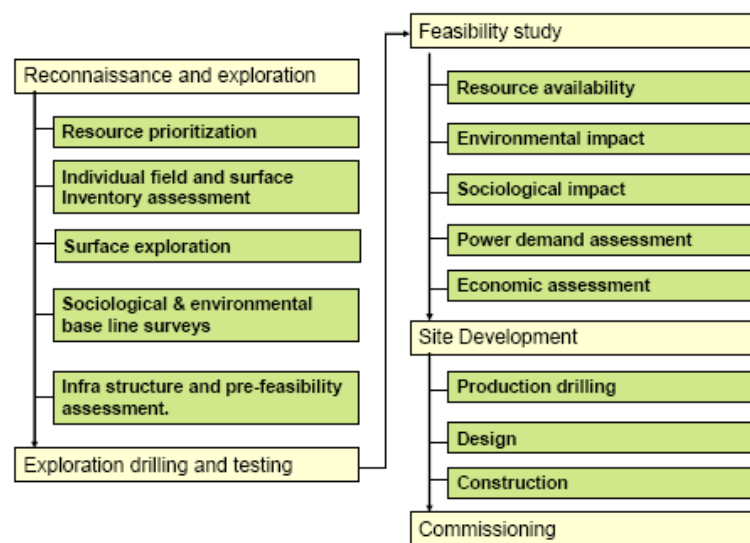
Reconnaissance and exploration

Resource prioritization

Individual field and surface Inventory assessment

Surface exploration

Sociological & environmental base line surveys

Infra structure and pre-feasibility assessment.

Exploration drilling and testing

Feasibility study

Resource availability

Environmental impact

Sociological impact

Power demand assessment

Economic assessment

Site Development

Production drilling

Design

Construction

Commissioning